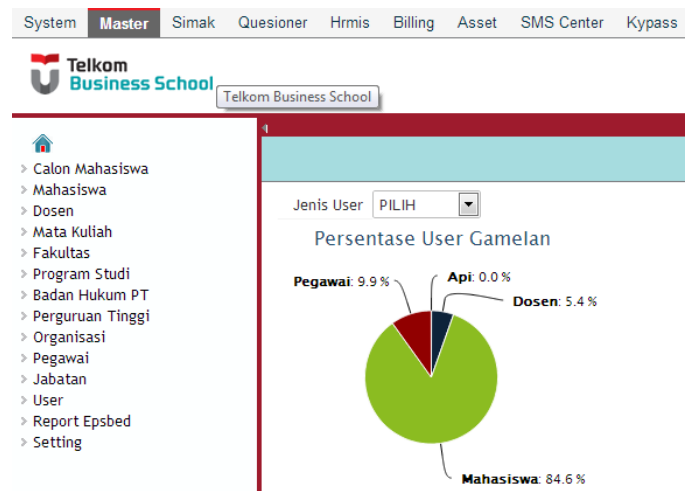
System Master Simak Quesioner Hrmis Billing Asset SMS Center Kypass

Telkom Business School

Telkom Business School

Calon Mahasiswa
Mahasiswa
Dosen
Mata Kuliah
Fakultas
Program Studi
Badan Hukum PT
Perguruan Tinggi
Organisasi
Pegawai
Jabatan
User
Report Epsbed
Setting

Jenis User PILIH

Persentase User Gamelan

Pegawai: 9.9 %
Api: 0.0 %
Dosen: 5.4 %
Mahasiswa: 84.6 %